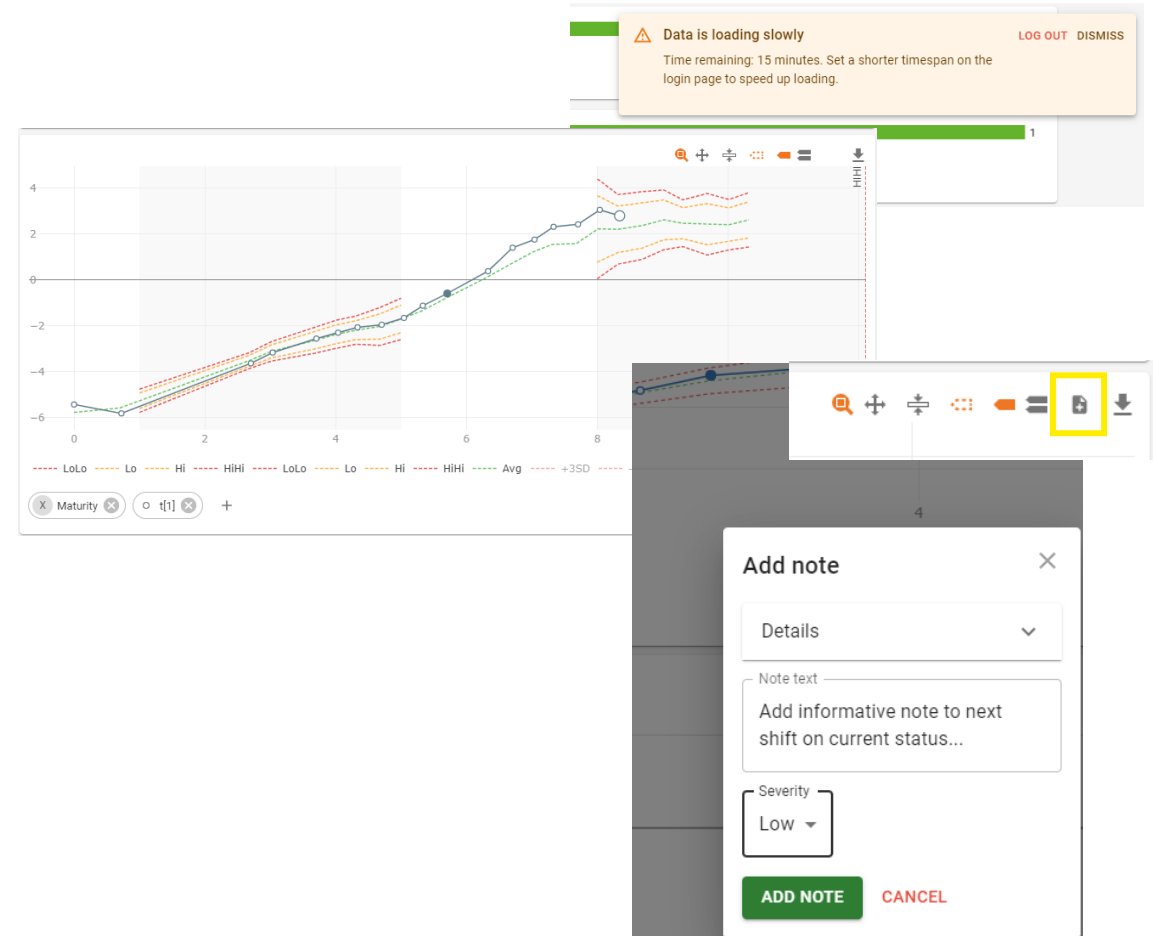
Data is loading slowly
Time remaining: 15 minutes. Set a shorter timespan on the login page to speed up loading.
LOG OUT DISMISS

1

HiHi

4
2
0
−2
−4
−6
0 2 4 6 8

LoLo Lo Hi HiHi LoLo Lo Hi HiHi Avg +3SD

X Maturity
t[1]
+

4

Add note
Details
Note text
Add informative note to next shift on current status...
Severity
Low
ADD NOTE CANCEL